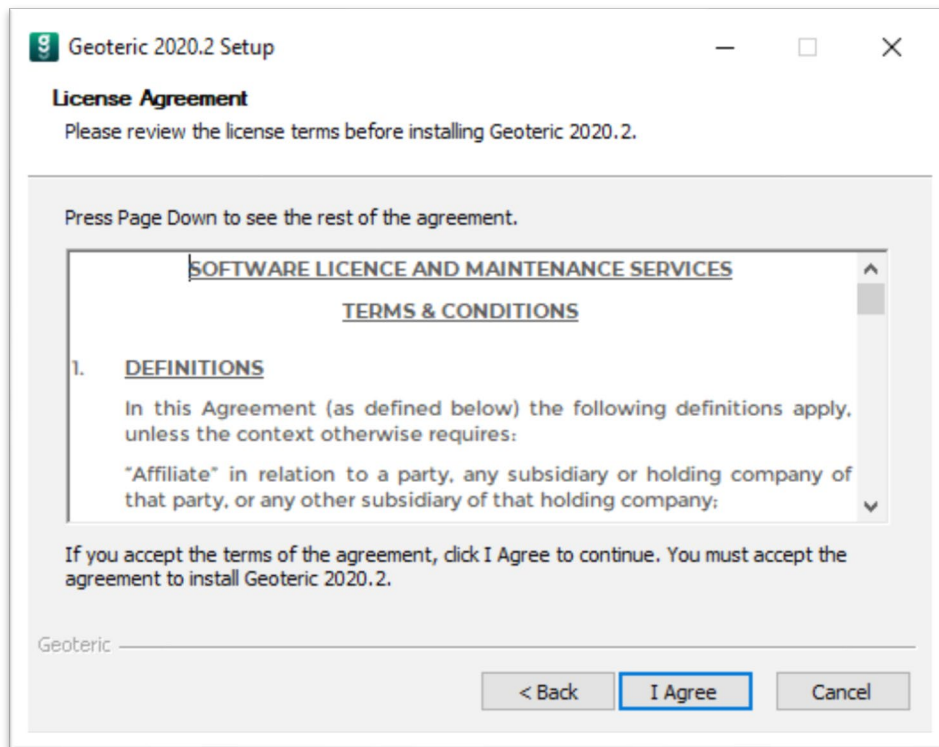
Geoteric 2020.2 Setup

License Agreement

Please review the license terms before installing Geoteric 2020.2.

Press Page Down to see the rest of the agreement.

SOFTWARE LICENCE AND MAINTENANCE SERVICES

TERMS & CONDITIONS

1. DEFINITIONS

In this Agreement (as defined below) the following definitions apply, unless the context otherwise requires:

"Affiliate" in relation to a party, any subsidiary or holding company of that party, or any other subsidiary of that holding company;

If you accept the terms of the agreement, click I Agree to continue. You must accept the agreement to install Geoteric 2020.2.

Geoteric

< Back

I Agree

Cancel